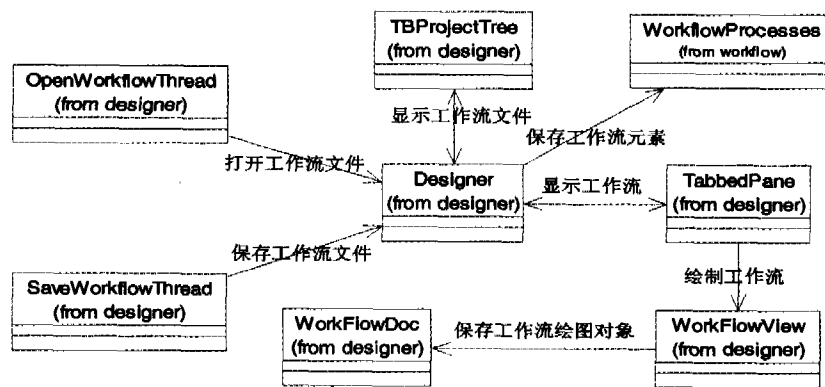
TBProjectTree
(from designer)

WorkflowProcesses
(from workflow)

OpenWorkflowThread
(from designer)

显示工作流文件

保存工作流元素

打开工作流文件

Designer
(from designer)

显示工作流

TabbedPane
(from designer)

保存工作流文件

SaveWorkflowThread
(from designer)

绘制工作流

WorkFlowDoc
(from designer)

保存工作流绘图对象

WorkFlowView
(from designer)